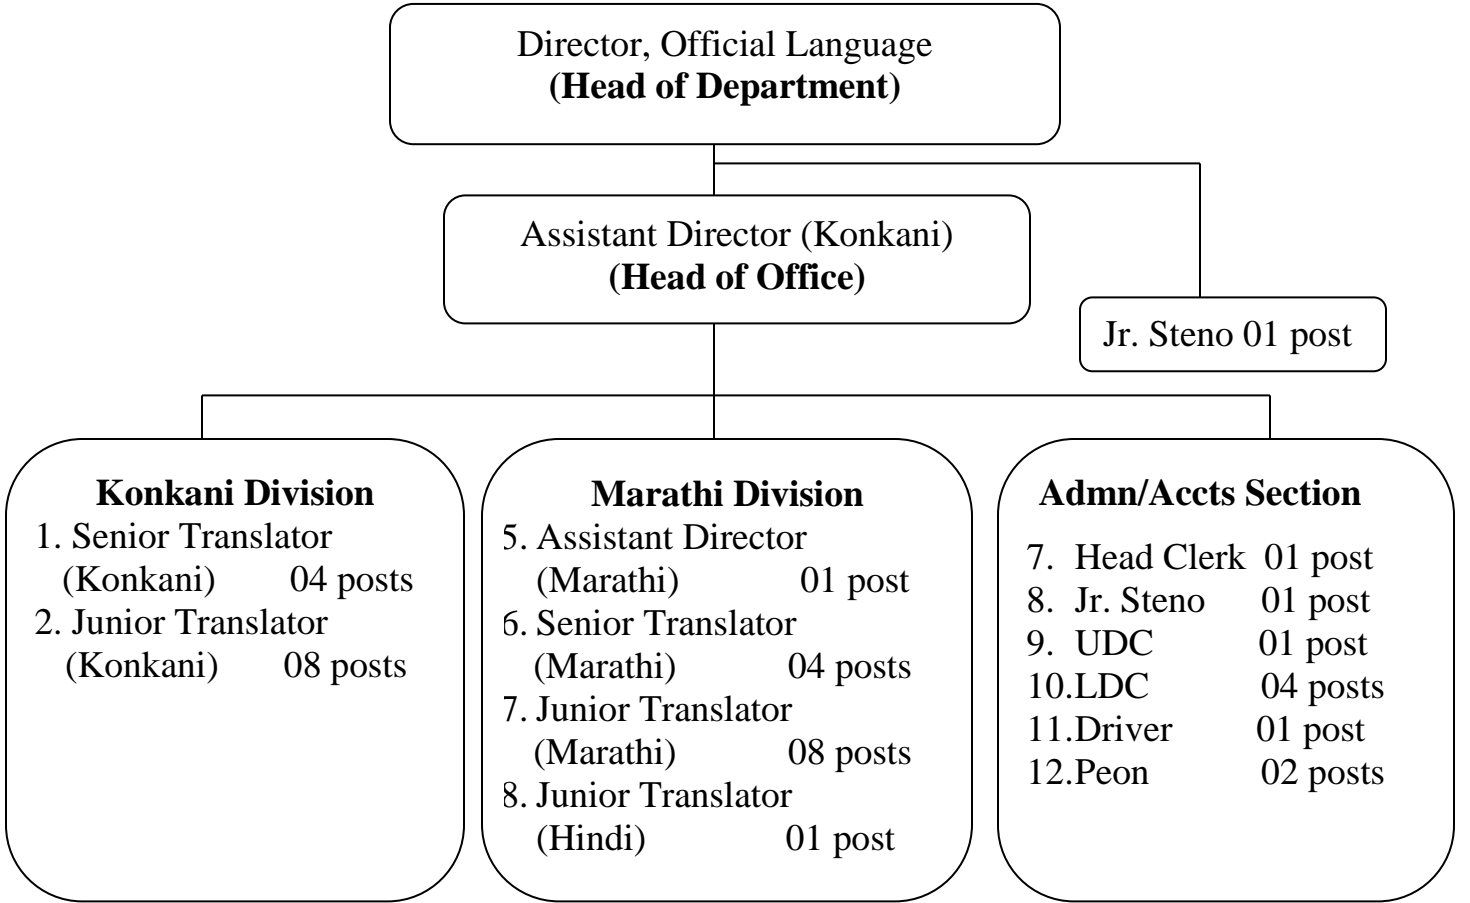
Director, Official Language
**(Head of Department)**

Assistant Director (Konkani)
**(Head of Office)**

Jr. Steno 01 post

**Konkani Division**
1. Senior Translator (Konkani) 04 posts
2. Junior Translator (Konkani) 08 posts

**Marathi Division**
5. Assistant Director (Marathi) 01 post
6. Senior Translator (Marathi) 04 posts
7. Junior Translator (Marathi) 08 posts
8. Junior Translator (Hindi) 01 post

**Admn/Accts Section**
7. Head Clerk 01 post
8. Jr. Steno 01 post
9. UDC 01 post
10.LDC 04 posts
11.Driver 01 post
12.Peon 02 posts